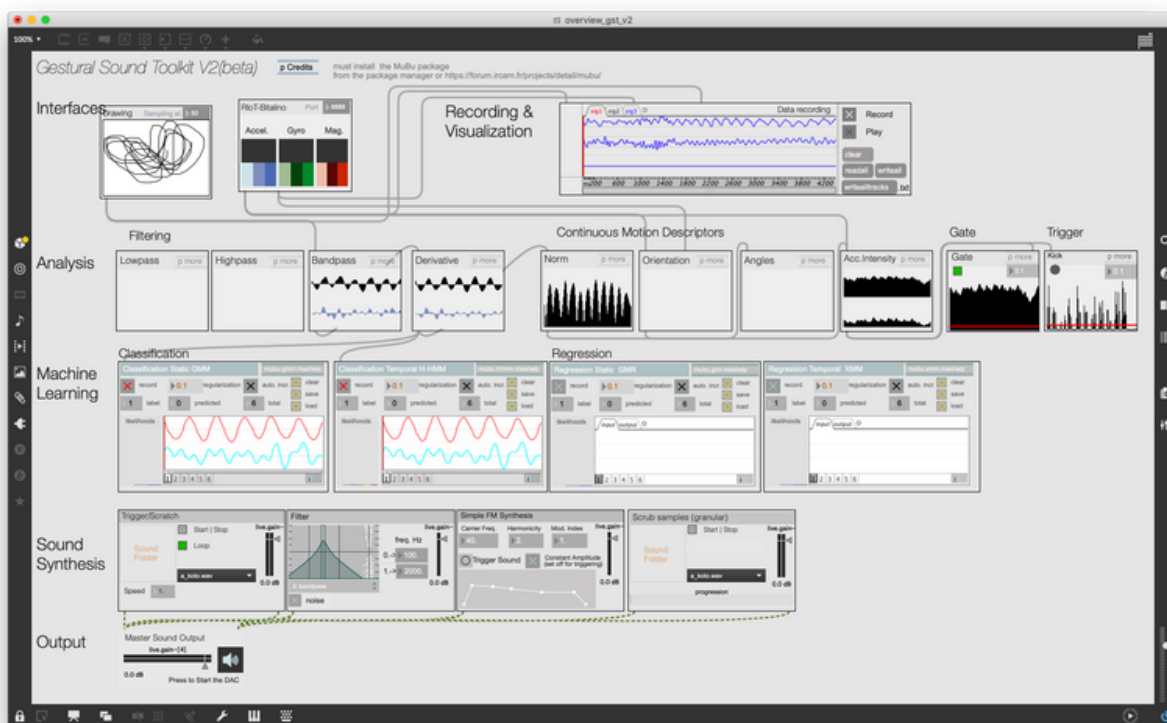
overview_gst_v2

100%

Gestural Sound Toolkit V2(beta)

p Credits

must install the MuBu package
from the package manager or https://forum.ircam.fr/projects/detail/mubu/

Interfaces

Drawing

Sampling at

RIoT-Bitalino

Port

Accel.

Gyro

Mag.

Recording & Visualization

Data recording

Record

Play

clear

readall

writeall

writealltracks

.txt

200 600 1000 1400 1800 2200 2600 3000 3400 3800 4200

Analysis

Filtering

Lowpass

p more

Highpass

p more

Bandpass

p more

Derivative

p more

Continuous Motion Descriptors

Norm

p more

Orientation

p more

Angles

p more

Acc.Intensity

p more

Gate

Gate

p more

Trigger

Kick

p more

Machine Learning

Classification

Classification Static GMM

mubu.gmm.mashup

record

0.1

regularization

auto. incr.

clear

save

load

1

label

0

predicted

6

total

likelihoods

1 2 3 4 5 6

Classification Temporal H-HMM

mubu.hhmm.mashup

record

0.1

regularization

auto. incr.

clear

save

load

1

label

0

predicted

6

total

likelihoods

1 2 3 4 5 6

Regression

Regression Static GMR

mubu.gmr.mashup

record

0.1

regularization

auto. incr.

clear

save

load

1

label

0

predicted

6

total

likelihoods

input

output

1 2 3 4 5 6

Regression Temporal XMM

mubu.xmm.mashup

record

0.1

regularization

auto. incr.

clear

save

load

1

label

0

predicted

6

total

likelihoods

input

output

1 2 3 4 5 6

Sound Synthesis

Trigger/Scratch

Sound Folder

Start | Stop

Loop

a_koto.wav

live.gain~

0.0 dB

Speed

1.

Filter

live.gain~

freq. Hz

100.

2000.

2. bandpass

noise

0.0 dB

Simple FM Synthesis

Carrier Freq.

Harmonicity

Mod. Index

40.

2.

1.

live.gain~

Trigger Sound

Constant Amplitude (set off for triggering)

0.0 dB

Scrub samples (granular)

Sound Folder

Start | Stop

live.gain~

a_koto.wav

progression

0.0 dB

Output

Master Sound Output

live.gain~[4]

0.0 dB

Press to Start the DAC